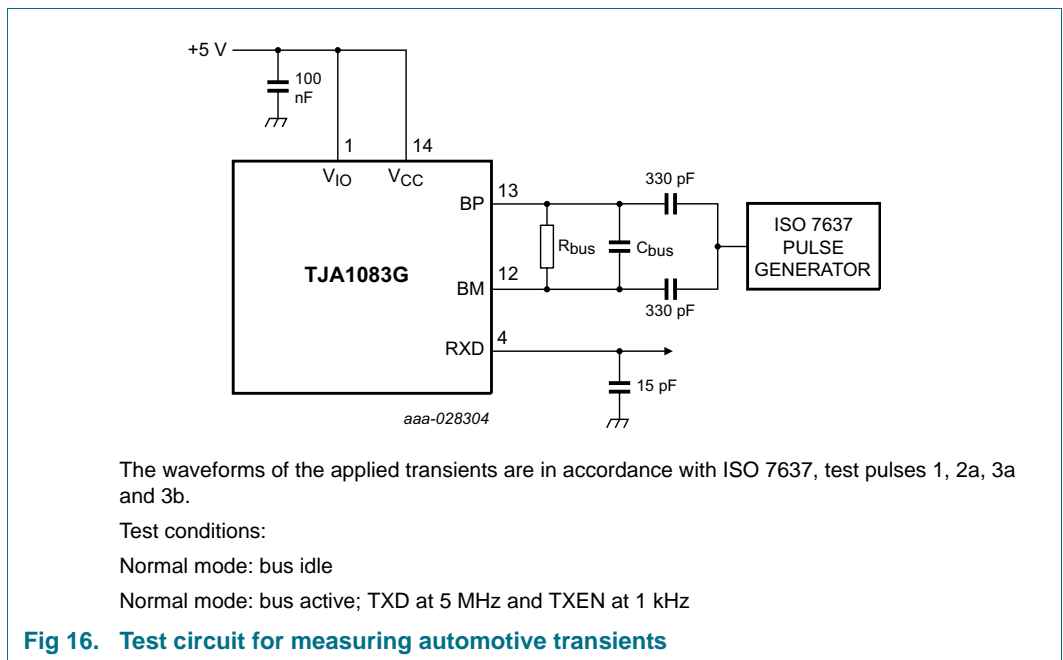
+5 V

100 nF

1

14

$V_{IO}$

$V_{CC}$

BP

13

330 pF

$R_{bus}$

$C_{bus}$

ISO 7637 PULSE GENERATOR

TJA1083G

BM

12

330 pF

RXD

4

15 pF

aaa-028304

The waveforms of the applied transients are in accordance with ISO 7637, test pulses 1, 2a, 3a and 3b.

Test conditions:

Normal mode: bus idle

Normal mode: bus active; TXD at 5 MHz and TXEN at 1 kHz

Fig 16. Test circuit for measuring automotive transients